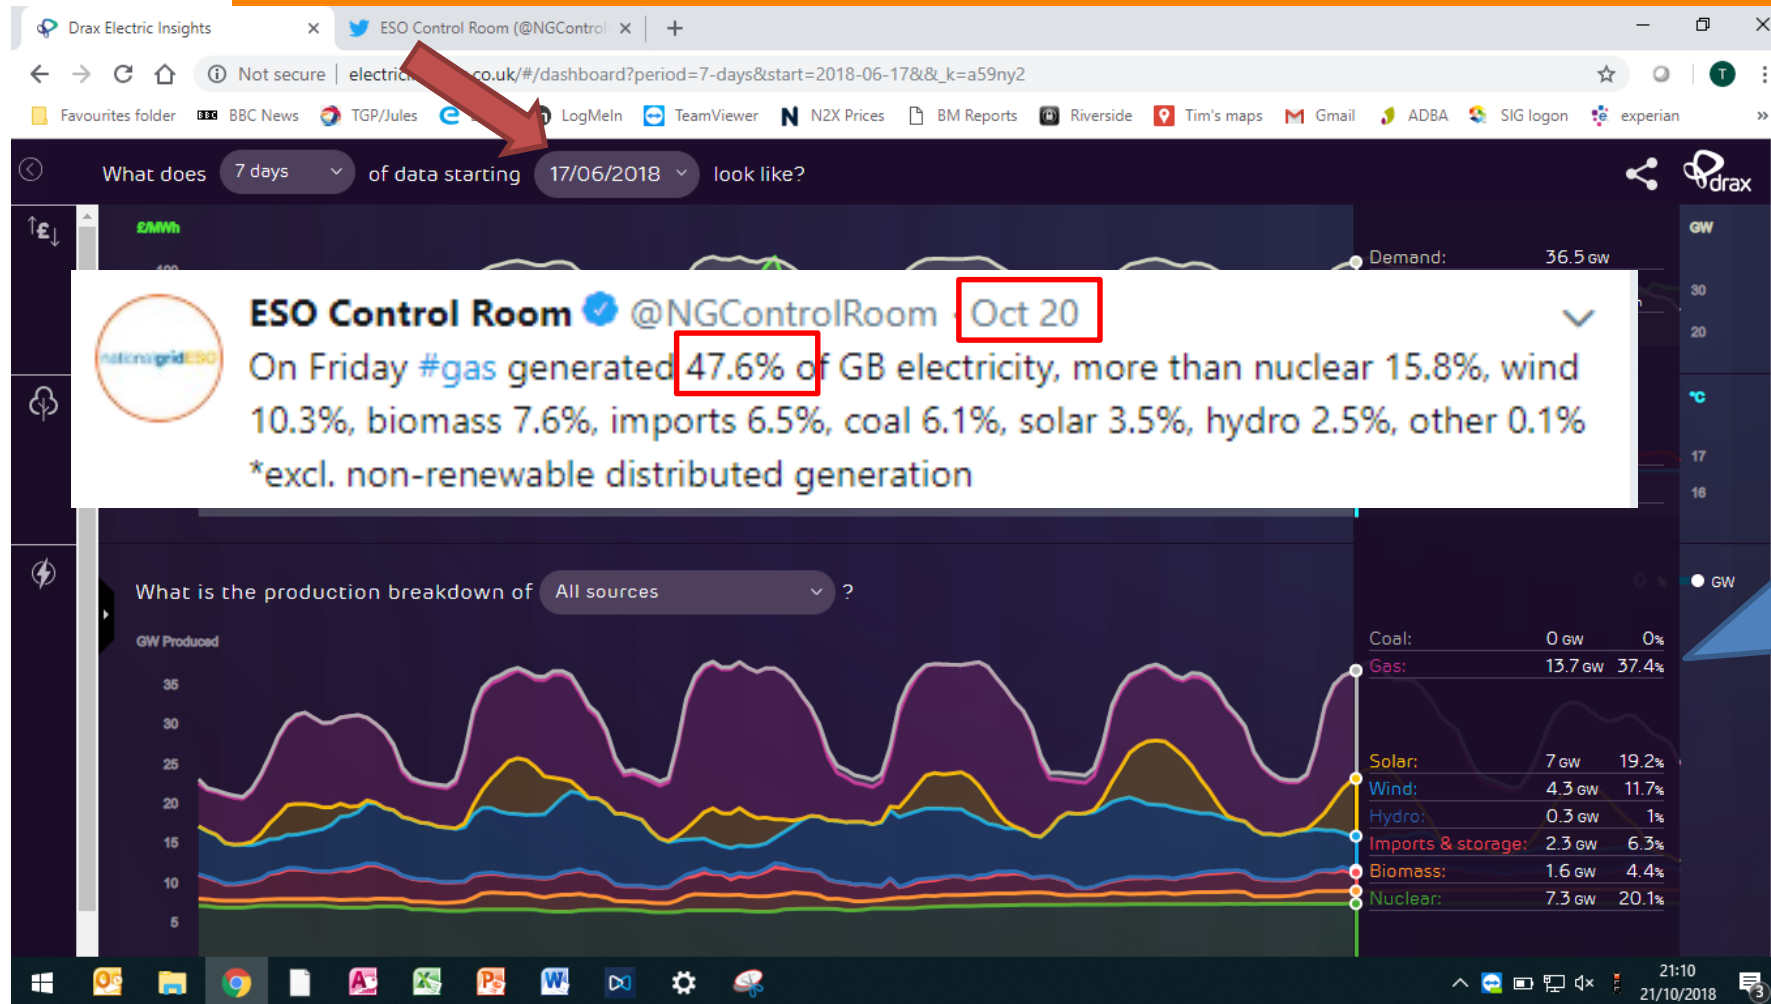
Drax Electric Insights ×
ESO Control Room (@NGContro ×
+

Not secure | electric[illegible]co.uk/#/dashboard?period=7-days&start=2018-06-17&&_k=a59ny2

Favourites folder BBC News TGP/Jules LogMeIn TeamViewer N2X Prices BM Reports Riverside Tim's maps Gmail ADBA SIG logon experian

What does 7 days of data starting 17/06/2018 look like?

drax

£/MWh

Demand: 36.5 GW

GW
30
20
°C
17
16

ESO Control Room @NGControlRoom · Oct 20
On Friday #gas generated 47.6% of GB electricity, more than nuclear 15.8%, wind 10.3%, biomass 7.6%, imports 6.5%, coal 6.1%, solar 3.5%, hydro 2.5%, other 0.1% *excl. non-renewable distributed generation

What is the production breakdown of All sources ?

GW
GW Produced
35
30
25
20
15
10
5

| | | |
|---|---|---|
| Coal: | 0 GW | 0% |
| Gas: | 13.7 GW | 37.4% |
| Solar: | 7 GW | 19.2% |
| Wind: | 4.3 GW | 11.7% |
| Hydro: | 0.3 GW | 1% |
| Imports & storage: | 2.3 GW | 6.3% |
| Biomass: | 1.6 GW | 4.4% |
| Nuclear: | 7.3 GW | 20.1% |

21:10
21/10/2018